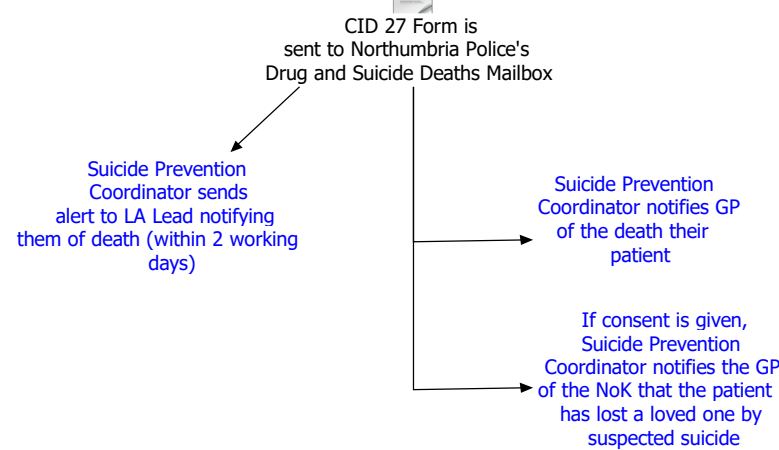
CID 27 Form is sent to Northumbria Police's Drug and Suicide Deaths Mailbox

Suicide Prevention Coordinator sends alert to LA Lead notifying them of death (within 2 working days)

Suicide Prevention Coordinator notifies GP of the death their patient

If consent is given, Suicide Prevention Coordinator notifies the GP of the NoK that the patient has lost a loved one by suspected suicide